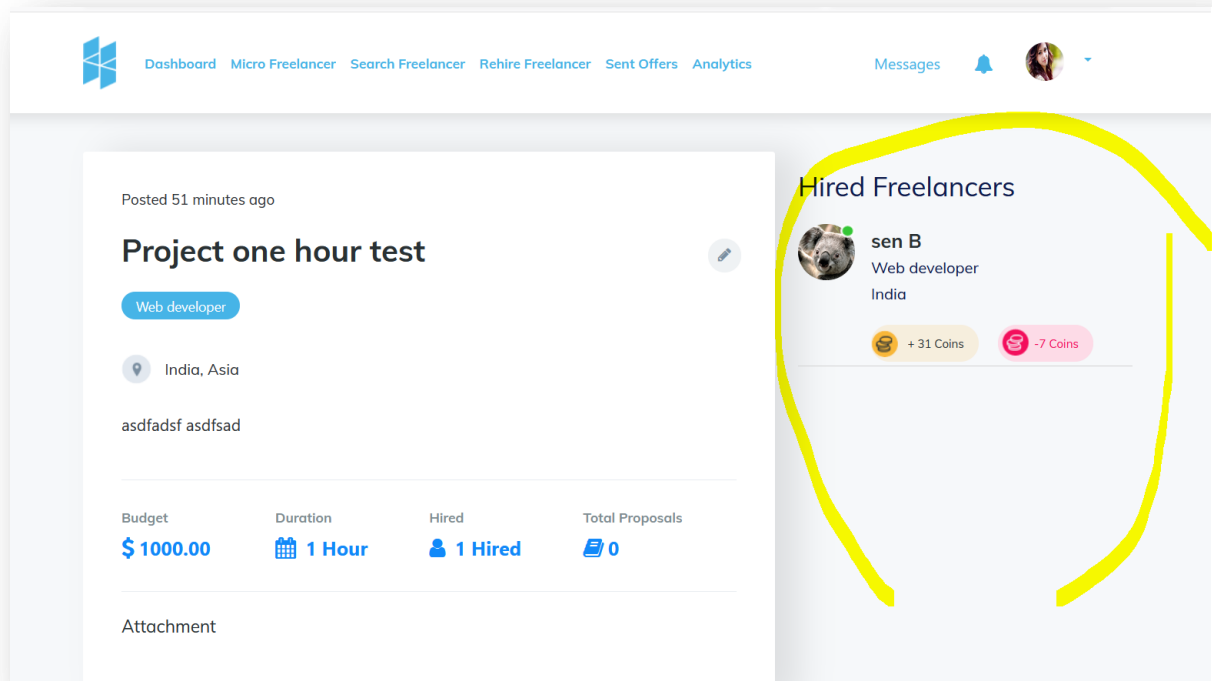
Dashboard Micro Freelancer Search Freelancer Rehire Freelancer Sent Offers Analytics

Messages

Posted 51 minutes ago

Project one hour test

Web developer

India, Asia

asdfadsf asdfsad

| Budget | Duration | Hired | Total Proposals |
|---|---|---|---|
| $ 1000.00 | 1 Hour | 1 Hired | 0 |

Attachment

Hired Freelancers

sen B
Web developer
India

+ 31 Coins -7 Coins